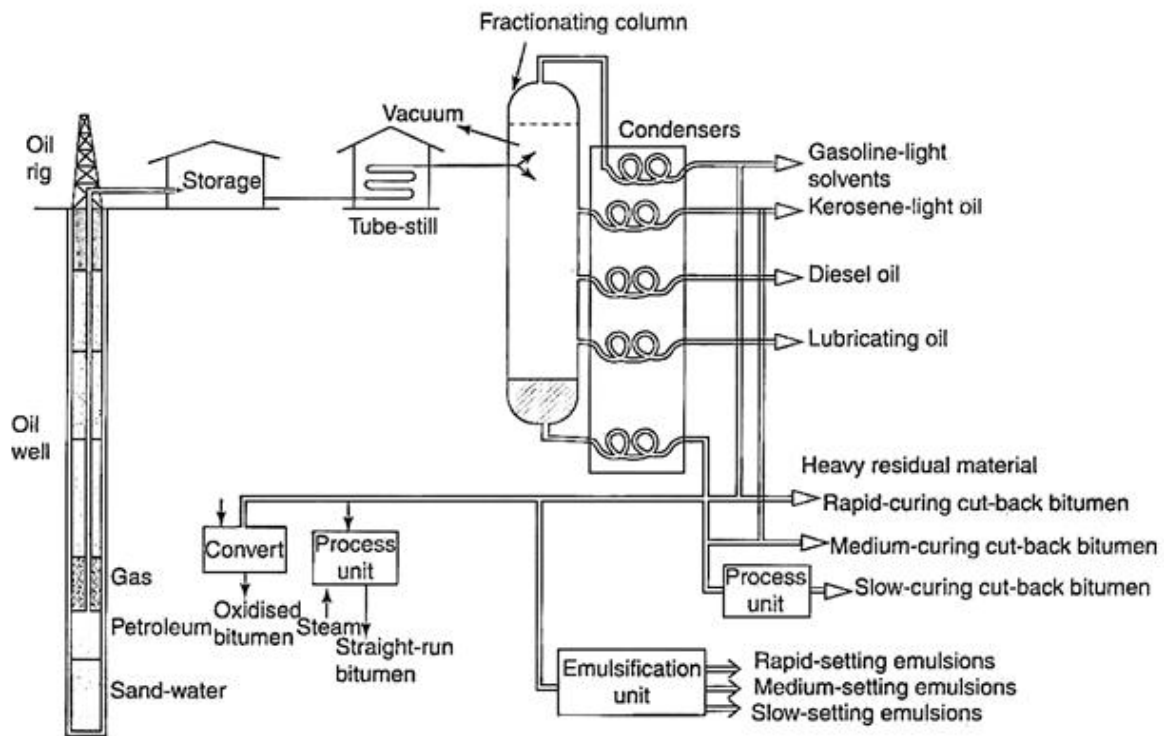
Fractionating column

Vacuum

Condensers

Oil rig

Storage

Tube-still

Gasoline-light solvents

Kerosene-light oil

Diesel oil

Lubricating oil

Oil well

Heavy residual material

Rapid-curing cut-back bitumen

Convert

Process unit

Medium-curing cut-back bitumen

Gas

Process unit

Slow-curing cut-back bitumen

Petroleum

Oxidised bitumen

Steam

Straight-run bitumen

Sand-water

Emulsification unit

Rapid-setting emulsions

Medium-setting emulsions

Slow-setting emulsions